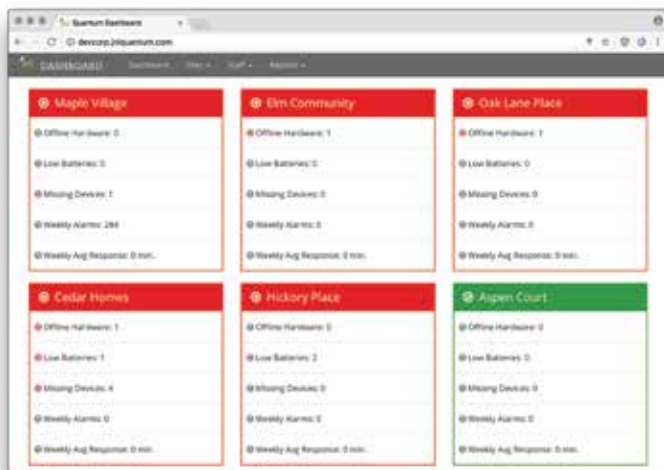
Quantum Dashboard

devcorp.iniquantum.com

DASHBOARD  Dashboard  Sites  Staff  Reports

Maple Village
Offline Hardware: 0
Low Batteries: 0
Missing Devices: 1
Weekly Alarms: 284
Weekly Avg Response: 0 min.

Elm Community
Offline Hardware: 1
Low Batteries: 0
Missing Devices: 0
Weekly Alarms: 0
Weekly Avg Response: 0 min.

Oak Lane Place
Offline Hardware: 1
Low Batteries: 0
Missing Devices: 0
Weekly Alarms: 0
Weekly Avg Response: 0 min.

Cedar Homes
Offline Hardware: 1
Low Batteries: 1
Missing Devices: 4
Weekly Alarms: 0
Weekly Avg Response: 0 min.

Hickory Place
Offline Hardware: 0
Low Batteries: 2
Missing Devices: 0
Weekly Alarms: 0
Weekly Avg Response: 0 min.

Aspen Court
Offline Hardware: 0
Low Batteries: 0
Missing Devices: 0
Weekly Alarms: 0
Weekly Avg Response: 0 min.